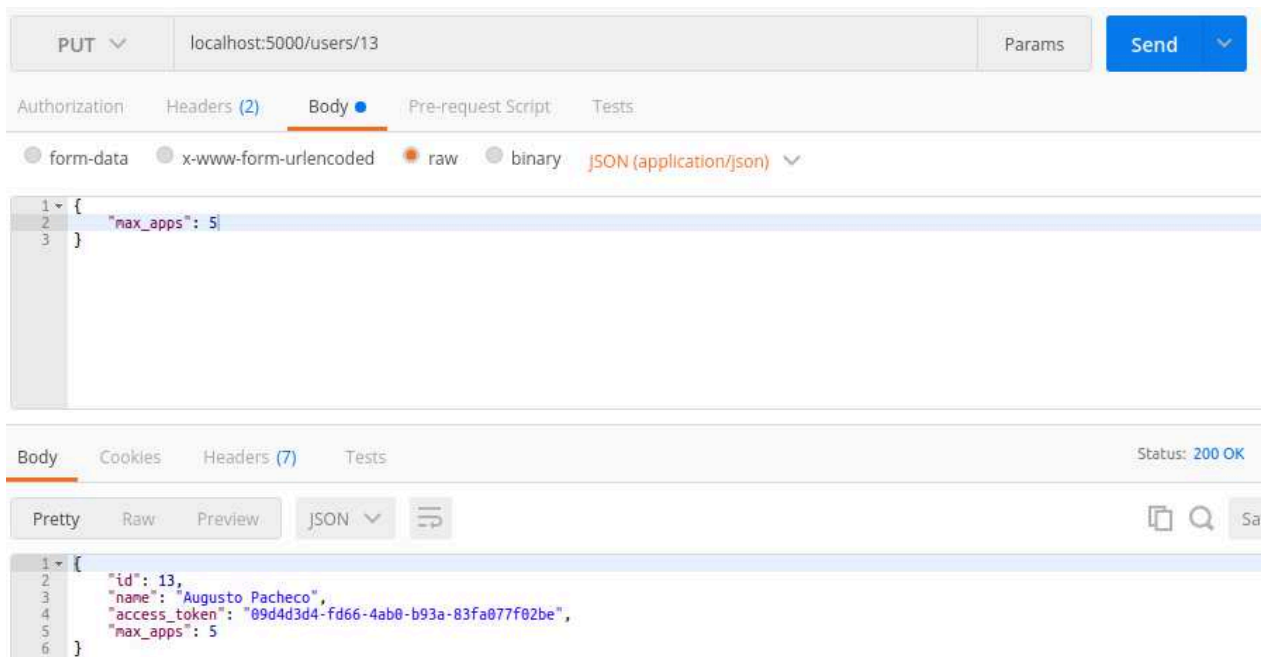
PUT localhost:5000/users/13 Params Send

Authorization Headers (2) Body Pre-request Script Tests

form-data x-www-form-urlencoded raw binary JSON (application/json)

1 {
2 "max_apps": 5
3 }

Body Cookies Headers (7) Tests Status: 200 OK

Pretty Raw Preview JSON Sa

1 {
2 "id": 13,
3 "name": "Augusto Pacheco",
4 "access_token": "09d4d3d4-fd66-4ab0-b93a-83fa077f02be",
5 "max_apps": 5
6 }